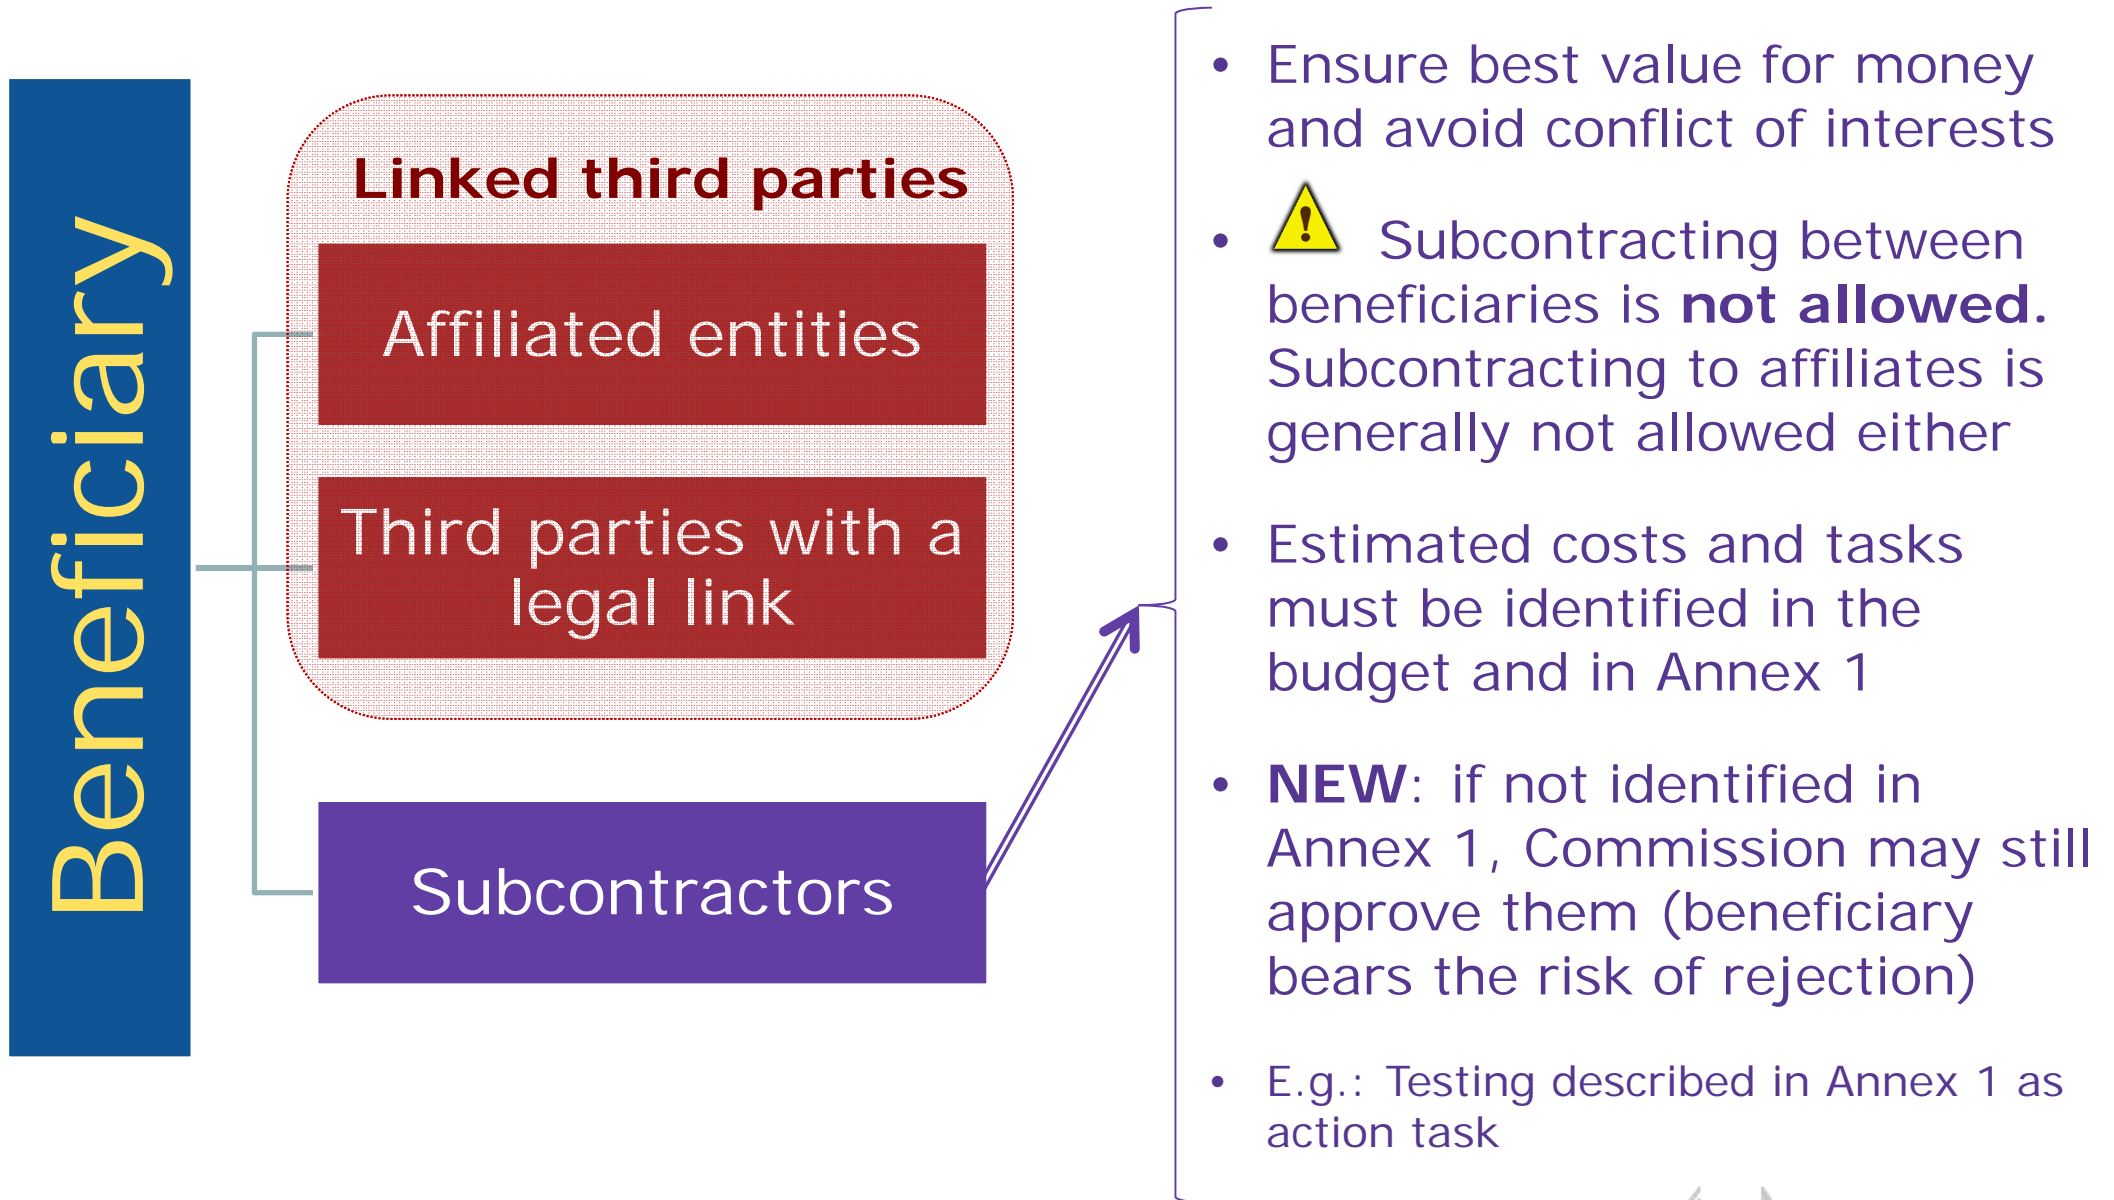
Beneficiary

Linked third parties

Affiliated entities

Third parties with a legal link

Subcontractors

- Ensure best value for money and avoid conflict of interests

- Subcontracting between beneficiaries is **not allowed.** Subcontracting to affiliates is generally not allowed either

- Estimated costs and tasks must be identified in the budget and in Annex 1

- **NEW**: if not identified in Annex 1, Commission may still approve them (beneficiary bears the risk of rejection)

- E.g.: Testing described in Annex 1 as action task